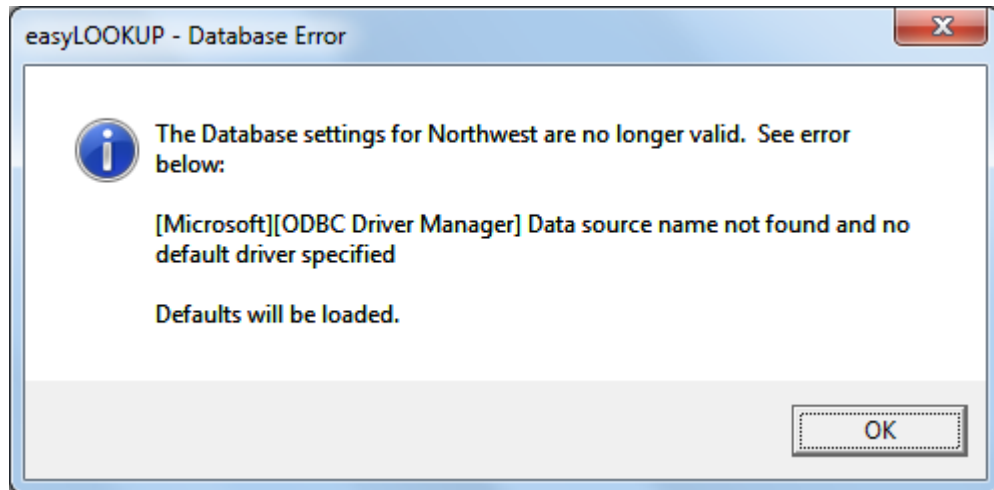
easyLOOKUP - Database Error

The Database settings for Northwest are no longer valid.  See error below:

[Microsoft][ODBC Driver Manager] Data source name not found and no default driver specified

Defaults will be loaded.

OK